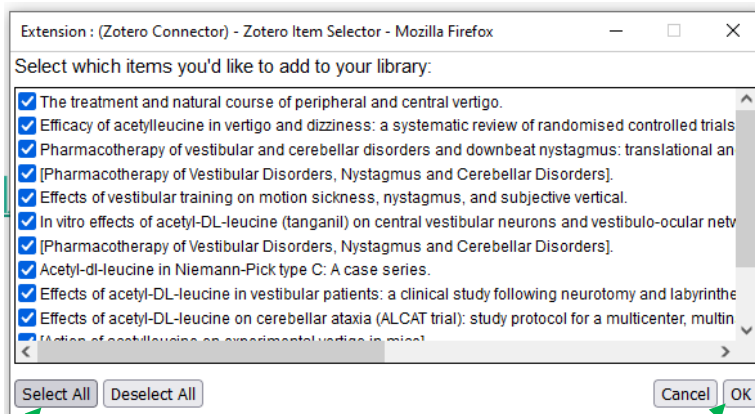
Extension : (Zotero Connector) - Zotero Item Selector - Mozilla Firefox

Select which items you'd like to add to your library:

The treatment and natural course of peripheral and central vertigo.
Efficacy of acetylleucine in vertigo and dizziness: a systematic review of randomised controlled trials
Pharmacotherapy of vestibular and cerebellar disorders and downbeat nystagmus: translational an
[Pharmacotherapy of Vestibular Disorders, Nystagmus and Cerebellar Disorders].
Effects of vestibular training on motion sickness, nystagmus, and subjective vertical.
In vitro effects of acetyl-DL-leucine (tanganil) on central vestibular neurons and vestibulo-ocular netv
[Pharmacotherapy of Vestibular Disorders, Nystagmus and Cerebellar Disorders].
Acetyl-dl-leucine in Niemann-Pick type C: A case series.
Effects of acetyl-DL-leucine in vestibular patients: a clinical study following neurotomy and labyrinthe
Effects of acetyl-DL-leucine on cerebellar ataxia (ALCAT trial): study protocol for a multicenter, multin
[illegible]

Select All Deselect All Cancel OK